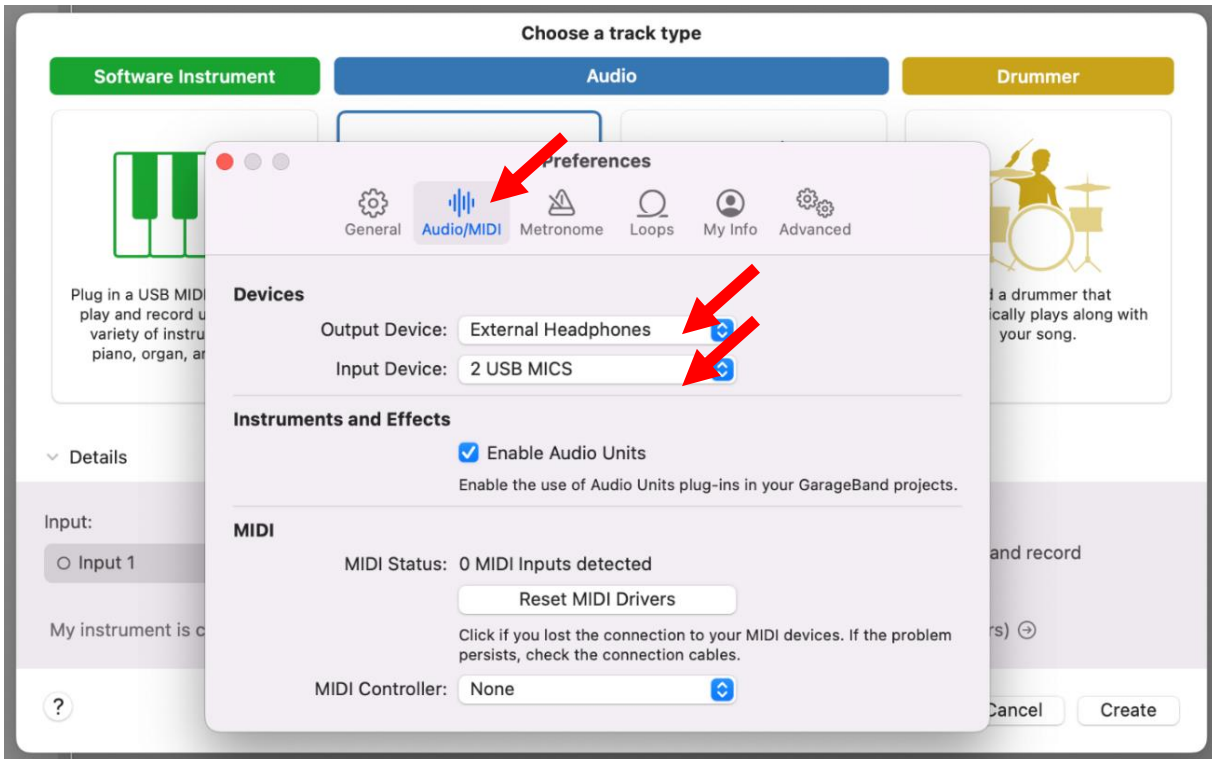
Choose a track type

Software Instrument

Audio

Drummer

Plug in a USB MIDI play and record u variety of instru piano, organ, ar

d a drummer that ically plays along with your song.

Preferences

General Audio/MIDI Metronome Loops My Info Advanced

Devices

Output Device: External Headphones

Input Device: 2 USB MICS

Instruments and Effects

Enable Audio Units

Enable the use of Audio Units plug-ins in your GarageBand projects.

MIDI

MIDI Status: 0 MIDI Inputs detected

Reset MIDI Drivers

Click if you lost the connection to your MIDI devices. If the problem persists, check the connection cables.

MIDI Controller: None

Details

Input:

Input 1

and record

My instrument is c

rs)

?

Cancel

Create